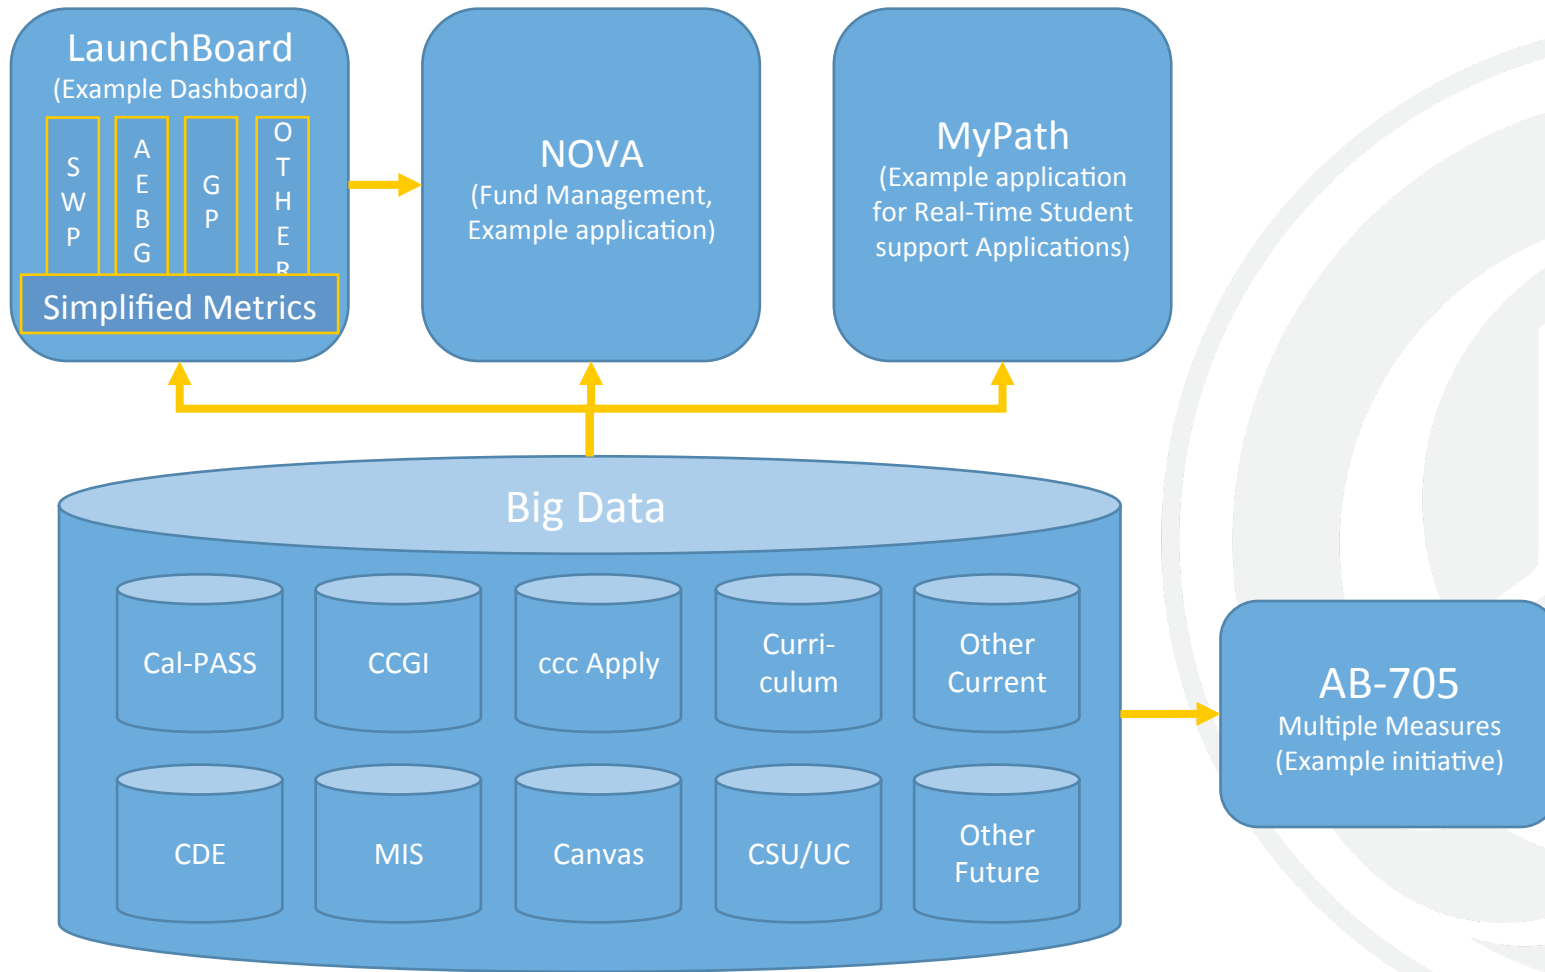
LaunchBoard
(Example Dashboard)

SWP

AEBG

GP

OTHER

Simplified Metrics

NOVA
(Fund Management, Example application)

MyPath
(Example application for Real-Time Student support Applications)

Big Data

Cal-PASS

CCGI

ccc Apply

Curriculum

Other Current

CDE

MIS

Canvas

CSU/UC

Other Future

AB-705
Multiple Measures
(Example initiative)